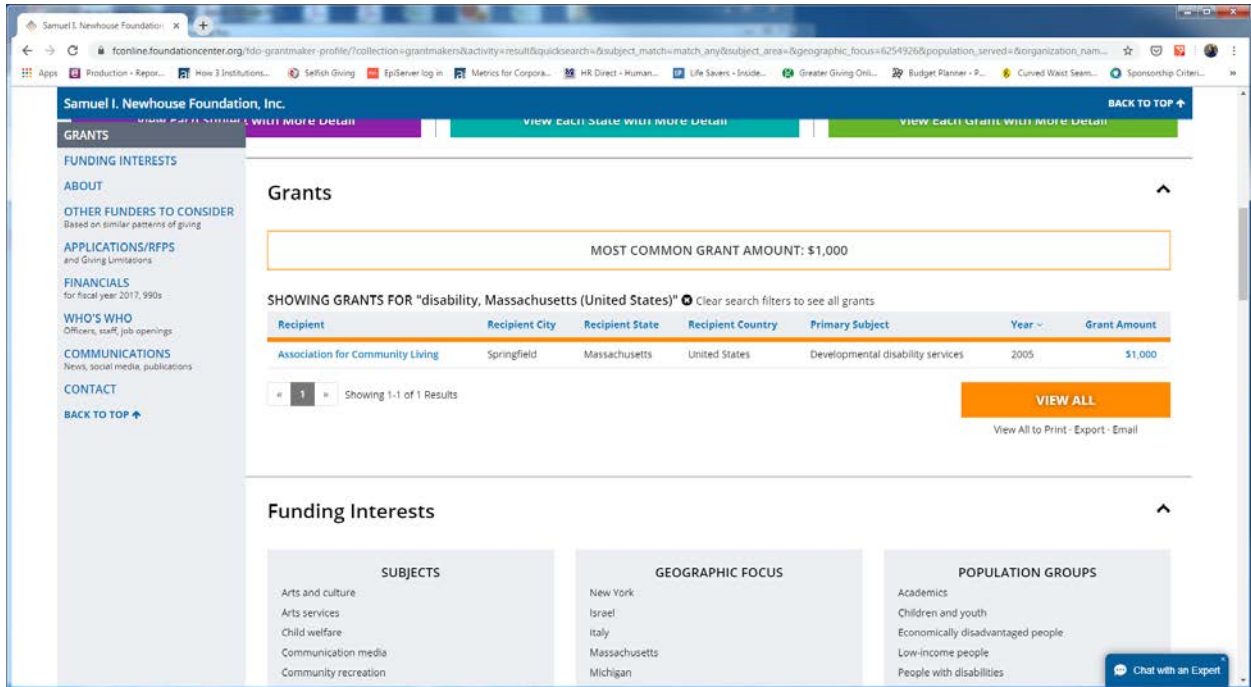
Samuel I. Newhouse Foundation ×

fconline.foundationcenter.org/fdo-grantmaker-profile/?collection=grantmakers&activity=result&quicksearch=&subject_match=match_any&subject_area=&geographic_focus=6254926&population_served=&organization_nam...

Apps Production - Repor... How 3 Institutions... Selfish Giving EpiServer log in Metrics for Corpora... HR Direct - Human... Life Savers - Inside... Greater Giving Onli... Budget Planner - P... Curved Waist Seam... Sponsorship Criteri...

Samuel I. Newhouse Foundation, Inc.

BACK TO TOP

View Each State with More Detail

View Each Grant with More Detail

GRANTS

FUNDING INTERESTS

ABOUT

OTHER FUNDERS TO CONSIDER
Based on similar patterns of giving

APPLICATIONS/RFPS
and Giving Limitations

FINANCIALS
for fiscal year 2017, 990s

WHO'S WHO
Officers, staff, job openings

COMMUNICATIONS
News, social media, publications

CONTACT

BACK TO TOP

Grants

MOST COMMON GRANT AMOUNT: $1,000

SHOWING GRANTS FOR "disability, Massachusetts (United States)" Clear search filters to see all grants

| Recipient | Recipient City | Recipient State | Recipient Country | Primary Subject | Year | Grant Amount |
|---|---|---|---|---|---|---|
| Association for Community Living | Springfield | Massachusetts | United States | Developmental disability services | 2005 | $1,000 |

« 1 » Showing 1-1 of 1 Results

VIEW ALL

View All to Print · Export · Email

Funding Interests

SUBJECTS
Arts and culture
Arts services
Child welfare
Communication media
Community recreation

GEOGRAPHIC FOCUS
New York
Israel
Italy
Massachusetts
Michigan

POPULATION GROUPS
Academics
Children and youth
Economically disadvantaged people
Low-income people
People with disabilities

Chat with an Expert